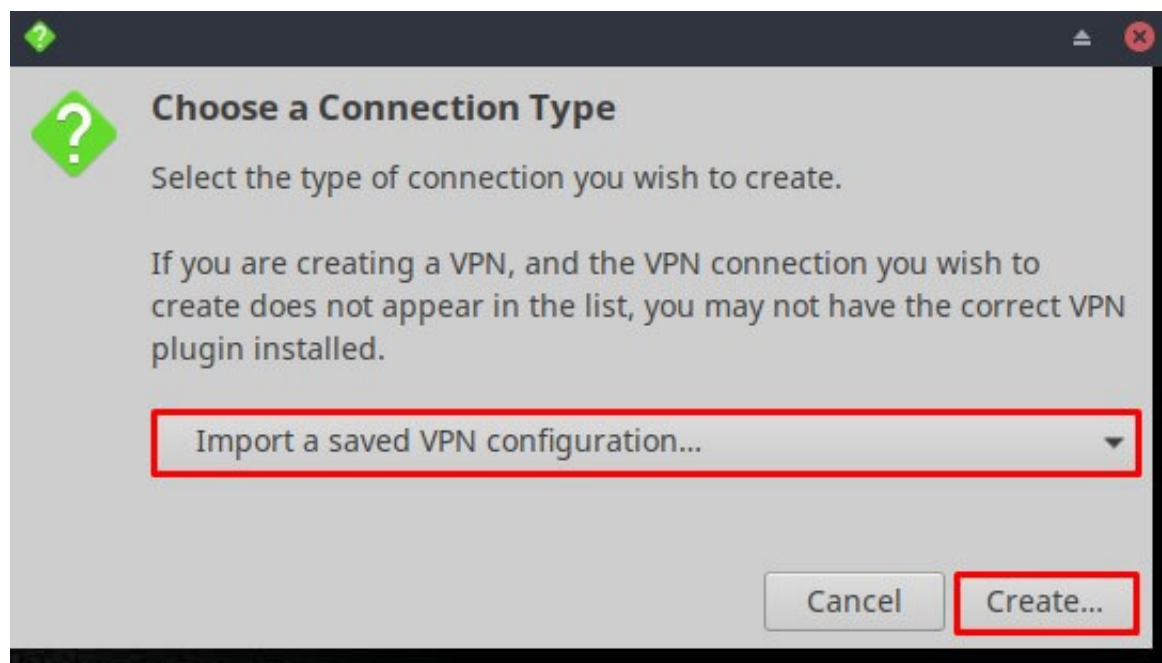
Choose a Connection Type

Select the type of connection you wish to create.

If you are creating a VPN, and the VPN connection you wish to create does not appear in the list, you may not have the correct VPN plugin installed.

Import a saved VPN configuration...

Cancel

Create...